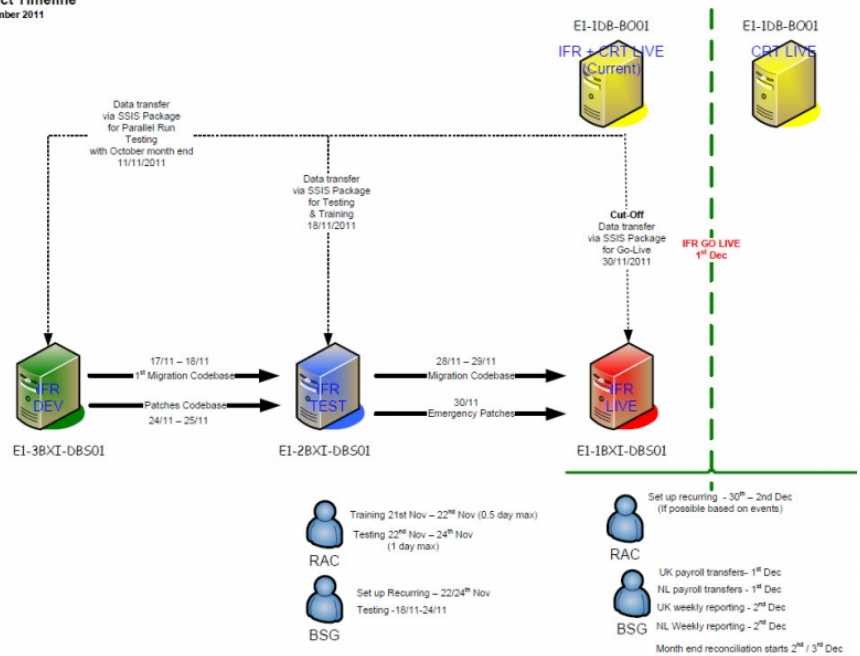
ct Timeline
mber 2011

E1-IDB-BO01
IFR + CRT LIVE
(Current)

E1-IDB-BO01
CRT LIVE

Data transfer via SSIS Package for Parallel Run Testing with October month end 11/11/2011

Data transfer via SSIS Package for Testing & Training 18/11/2011

Cut-Off
Data transfer via SSIS Package for Go-Live 30/11/2011

IFR GO LIVE
$1^{st}$ Dec

IFR DEV

17/11 – 18/11
$1^{st}$ Migration Codebase

Patches Codebase
24/11 – 25/11

IFR TEST

28/11 – 29/11
Migration Codebase

30/11
Emergency Patches

IFR LIVE

E1-3BXI-DBS01

E1-2BXI-DBS01

E1-1BXI-DBS01

Training 21st Nov – $22^{nd}$ Nov (0.5 day max)
Testing $22^{nd}$ Nov – $24^{th}$ Nov (1 day max)

RAC

Set up Recurring – 22/24$^{th}$ Nov
Testing -18/11-24/11

BSG

Set up recurring - $30^{th}$ – 2nd Dec
(If possible based on events)

RAC

UK payroll transfers- $1^{st}$ Dec
NL payroll transfers - $1^{st}$ Dec
UK weekly reporting - $2^{nd}$ Dec
NL Weekly reporting - $2^{nd}$ Dec

BSG

Month end reconciliation starts $2^{nd}$ / $3^{rd}$ Dec